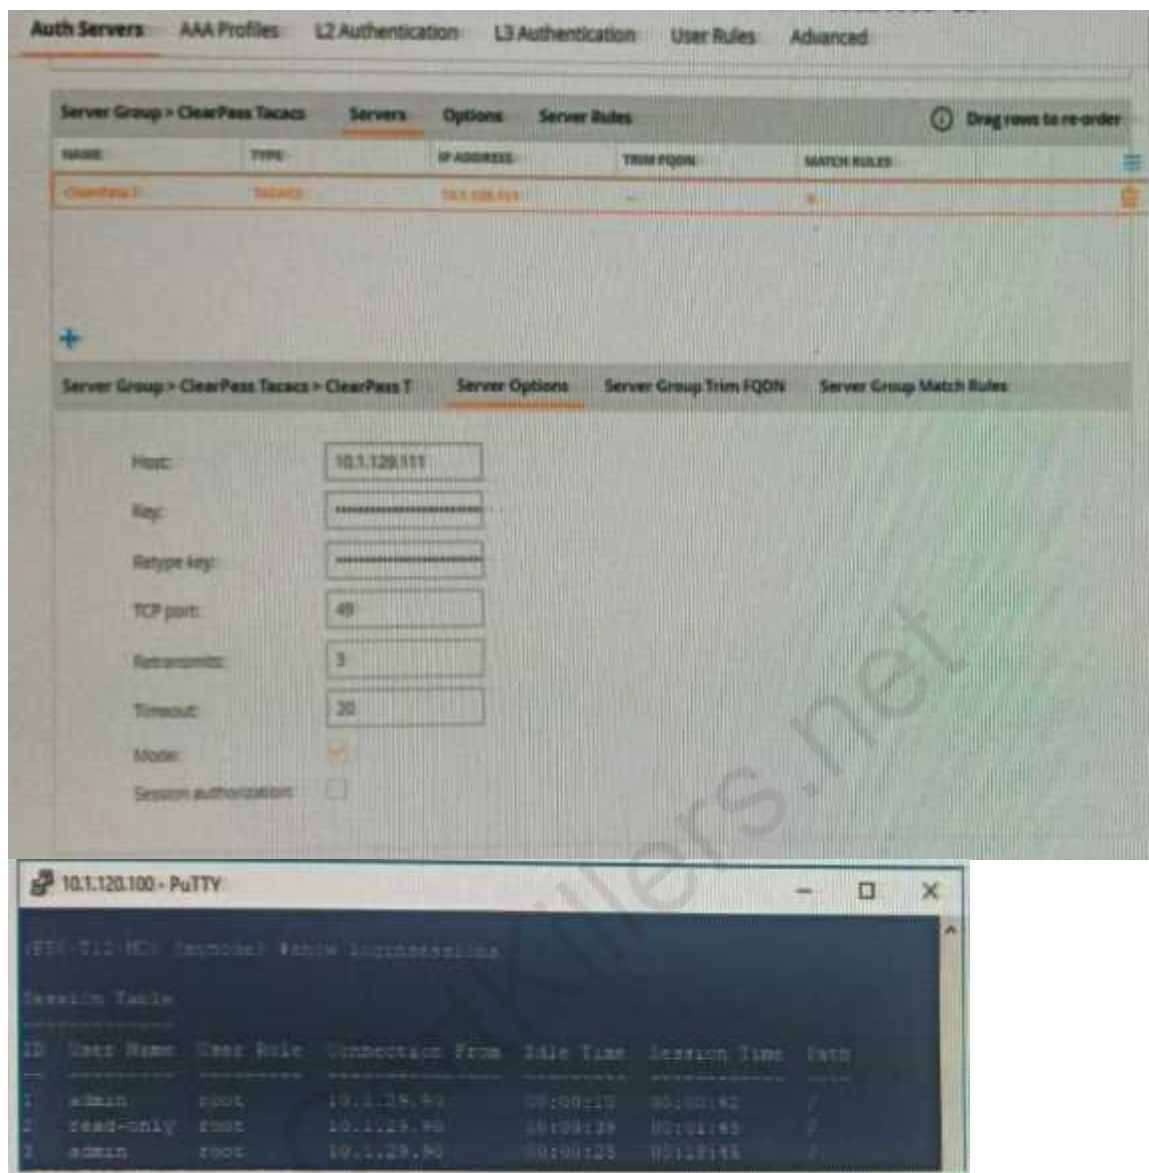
Auth Servers AAA Profiles L2 Authentication L3 Authentication User Rules Advanced

Server Group > ClearPass Tacacs Servers Options Server Rules Drag rows to re-order

| NAME | TYPE | IP ADDRESS | TRIM FQDN | MATCH RULES |
|---|---|---|---|---|
| ClearPass T | Tacacs | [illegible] | - | 0 |

+

Server Group > ClearPass Tacacs > ClearPass T Server Options Server Group Trim FQDN Server Group Match Rules

Host: 10.1.129.111
Key: ••••••••••••••••••
Retype key: ••••••••••••••••••
TCP port: 49
Retransmits: 3
Timeout: 20
Mode:
Session authorization:

10.1.120.100 - PuTTY

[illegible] #show loginsessions

Session Table

| ID | User Name | User Role | Connection From | Idle Time | Session Time | Path |
|---|---|---|---|---|---|---|
| 1 | admin | root | 10.1.29.92 | 00:00:15 | 00:00:42 | / |
| 2 | read-only | root | 10.1.29.90 | 00:00:39 | 00:01:45 | / |
| 3 | admin | root | 10.1.29.90 | 00:00:25 | 00:18:45 | / |

certkillers.net